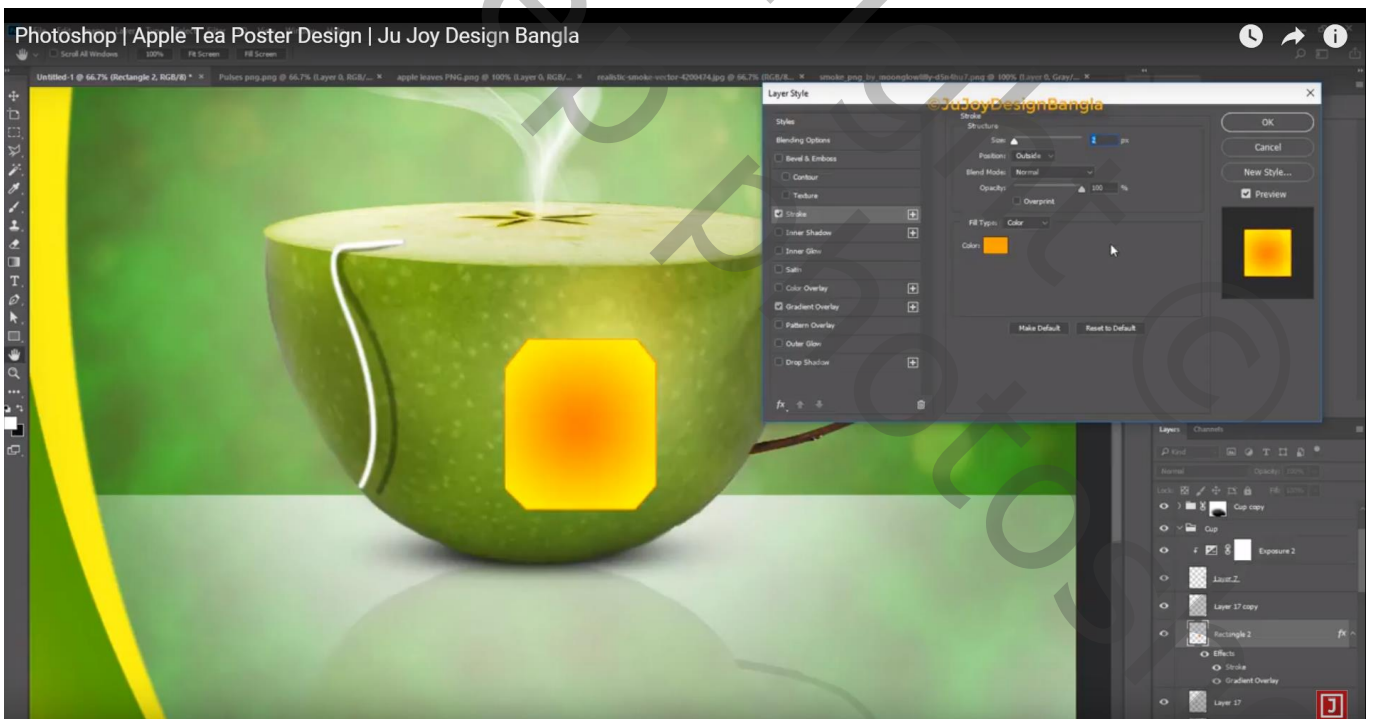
Photoshop | Apple Tea Poster Design | Ju Joy Design Bangla

Scroll All Windows 100% Fit Screen Fill Screen

Untitled-1 @ 66.7% (Rectangle 2, RGB/8) * × Pulses png.png @ 66.7% (Layer 0, RGB/... × apple leaves PNG.png @ 100% (Layer 0, RGB/... × realistic-smoke-vector-4200474.jpg @ 66.7% (RGB/8... × smoke_png_by_moonglowlilly-d5n8hu7.png @ 100% (Layer 0, Gray/... ×

Layer Style

©JuJoyDesignBangla

Styles
Blending Options
Bevel & Emboss
Contour
Texture
Stroke
Inner Shadow
Inner Glow
Satin
Color Overlay
Gradient Overlay
Pattern Overlay
Outer Glow
Drop Shadow

Stroke
Structure
Size: 1 px
Position: Outside
Blend Mode: Normal
Opacity: 100 %
Overprint
Fill Type: Color
Color:

Make Default Reset to Default

OK
Cancel
New Style...
Preview

Layers Channels
Kind
Normal Opacity: 100%
Lock: Fill: 100%
Cup copy
Cup
Exposure 2
Layer 7
Layer 17 copy
Rectangle 2
Effects
Stroke
Gradient Overlay
Layer 17

J